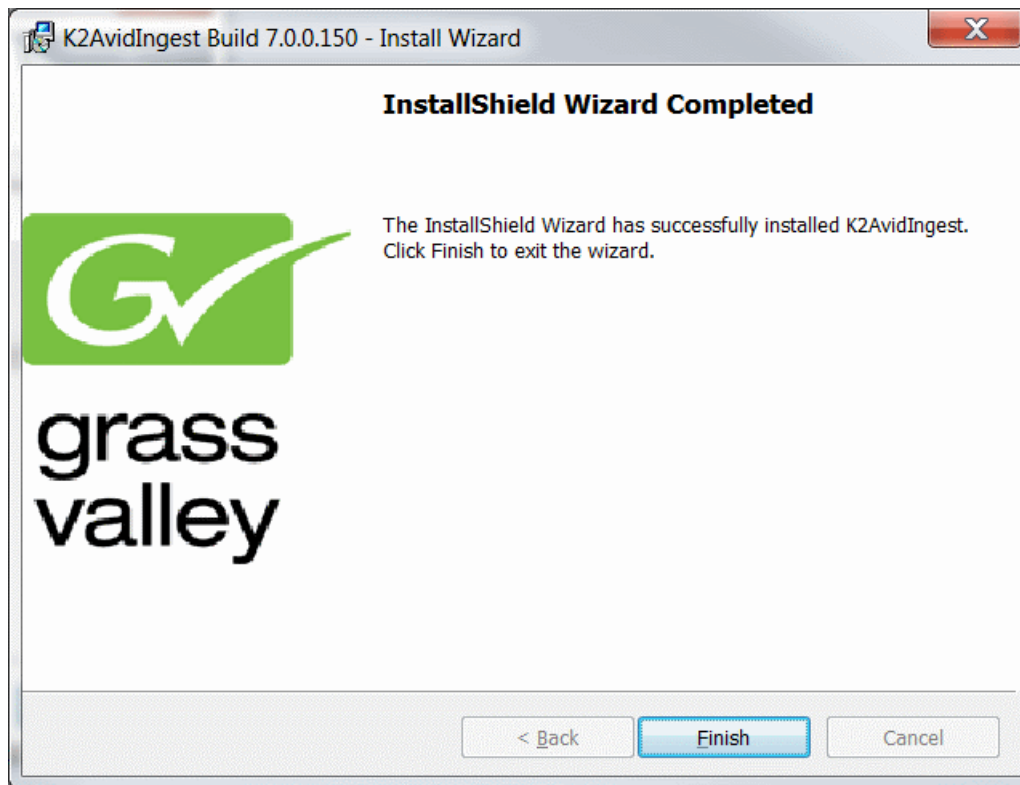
K2AvidIngest Build 7.0.0.150 - Install Wizard

InstallShield Wizard Completed

The InstallShield Wizard has successfully installed K2AvidIngest. Click Finish to exit the wizard.

grass valley

< Back

Finish

Cancel